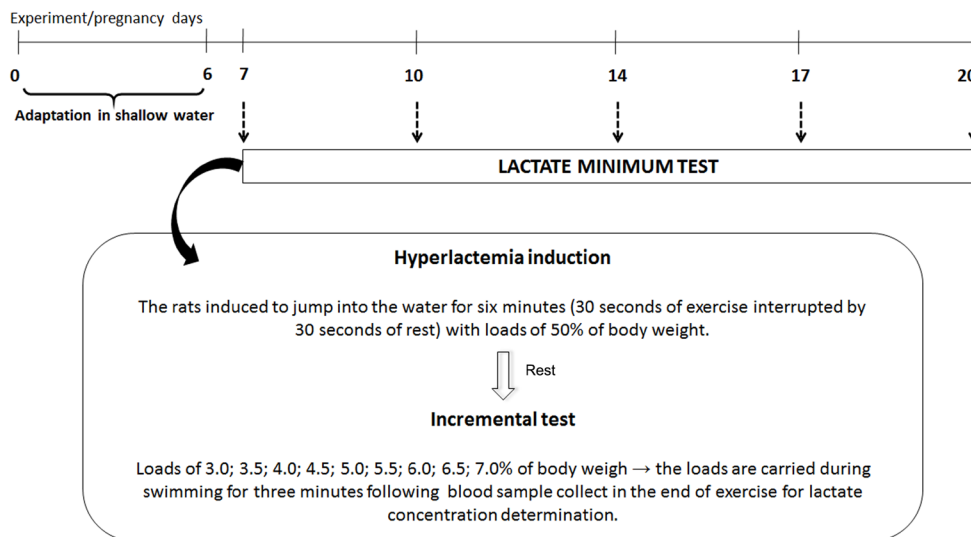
Experiment/pregnancy days

0 6 7 10 14 17 2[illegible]

Adaptation in shallow water

LACTATE MINIMUM TEST

Hyperlactemia induction

The rats induced to jump into the water for six minutes (30 seconds of exercise interrupted by 30 seconds of rest) with loads of 50% of body weight.

Rest

Incremental test

Loads of 3.0; 3.5; 4.0; 4.5; 5.0; 5.5; 6.0; 6.5; 7.0% of body weigh → the loads are carried during swimming for three minutes following blood sample collect in the end of exercise for lactate concentration determination.